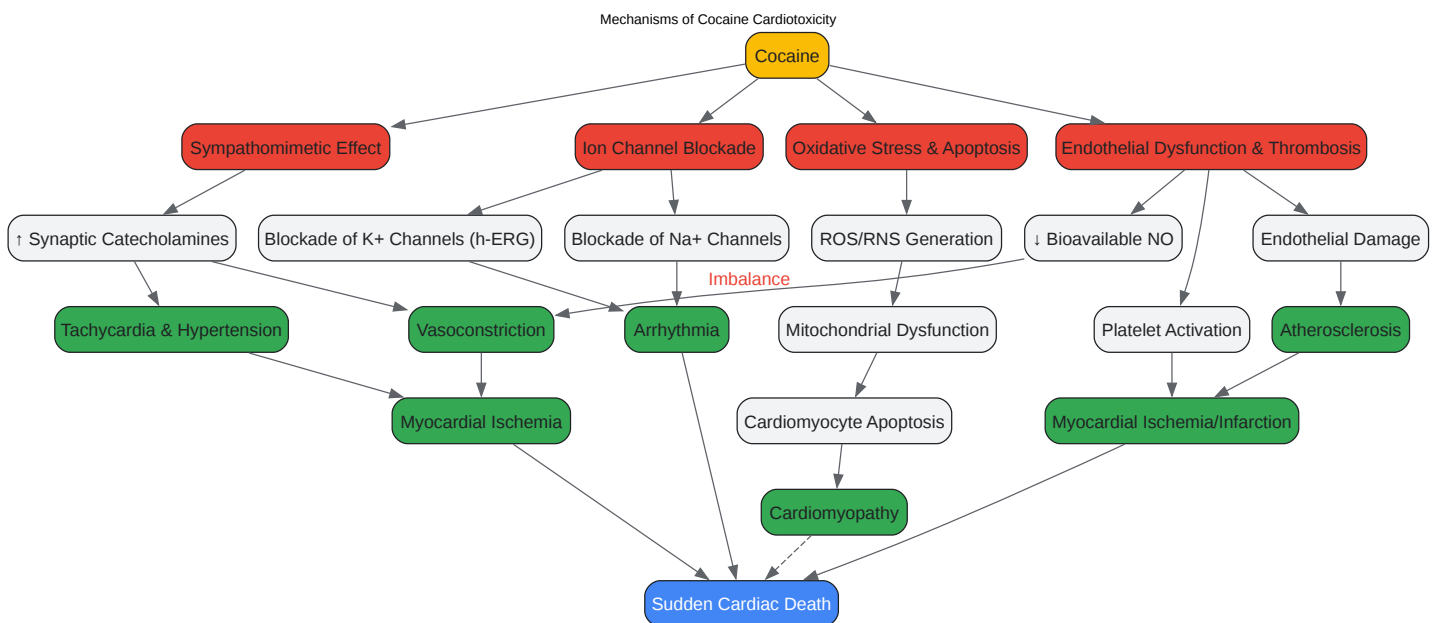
Mechanisms of Cocaine Cardiotoxicity

Cocaine

Sympathomimetic Effect

Ion Channel Blockade

Oxidative Stress & Apoptosis

Endothelial Dysfunction & Thrombosis

↑ Synaptic Catecholamines

Blockade of K+ Channels (h-ERG)

Blockade of Na+ Channels

ROS/RNS Generation

↓ Bioavailable NO

Endothelial Damage

Imbalance

Tachycardia & Hypertension

Vasoconstriction

Arrhythmia

Mitochondrial Dysfunction

Platelet Activation

Atherosclerosis

Myocardial Ischemia

Cardiomyocyte Apoptosis

Myocardial Ischemia/Infarction

Cardiomyopathy

Sudden Cardiac Death